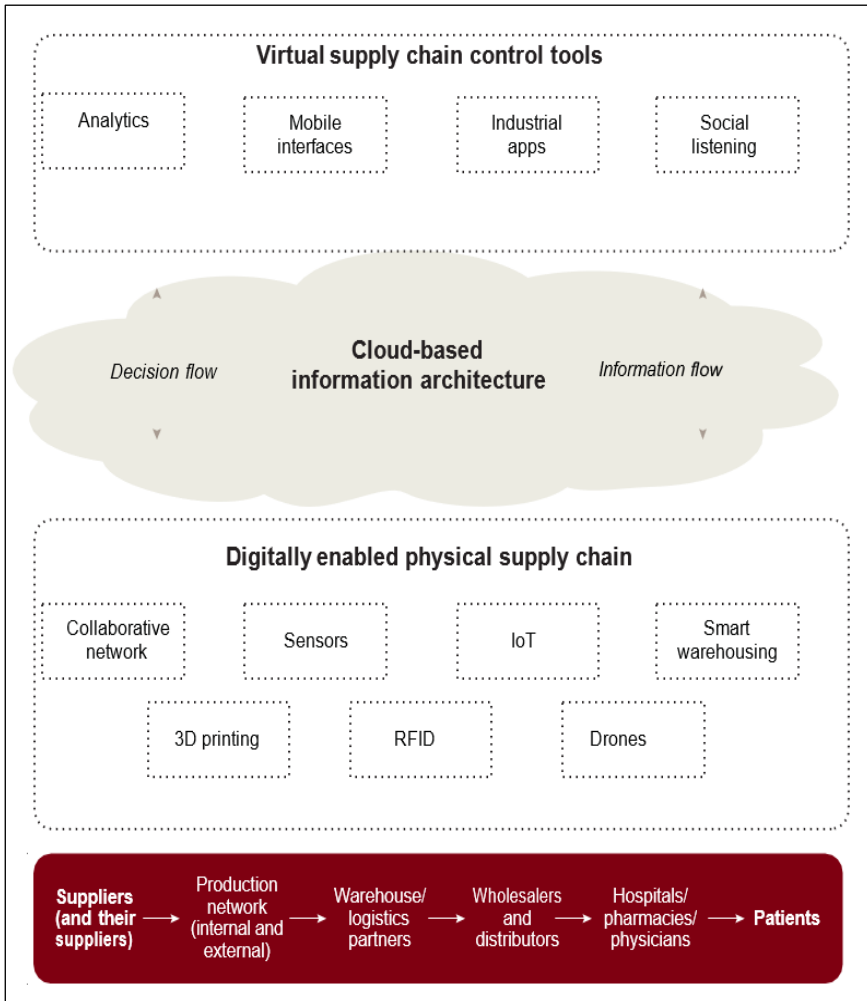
Virtual supply chain control tools

Analytics

Mobile interfaces

Industrial apps

Social listening

Decision flow

Cloud-based information architecture

Information flow

Digitally enabled physical supply chain

Collaborative network

Sensors

IoT

Smart warehousing

3D printing

RFID

Drones

Suppliers (and their suppliers) → Production network (internal and external) → Warehouse/ logistics partners → Wholesalers and distributors → Hospitals/ pharmacies/ physicians → Patients